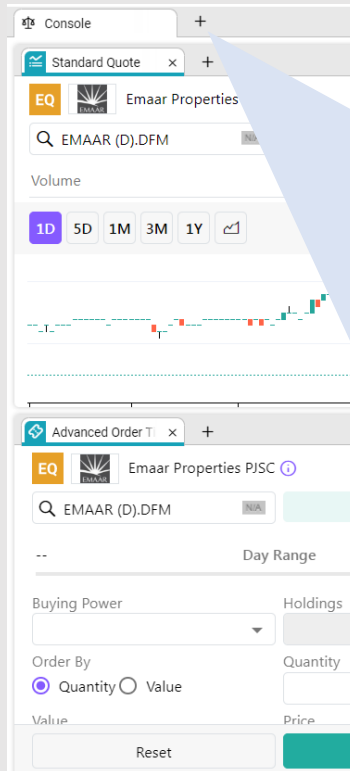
Console +

Standard Quote × +

EQ EMAAR Emaar Properties

EMAAR (D).DFM N/A

Volume

1D 5D 1M 3M 1Y

Advanced Order T × +

EQ EMAAR Emaar Properties PJSC

EMAAR (D).DFM N/A

-- Day Range

Buying Power

Holdings

Order By

Quantity

Quantity Value

Value

Price

Reset